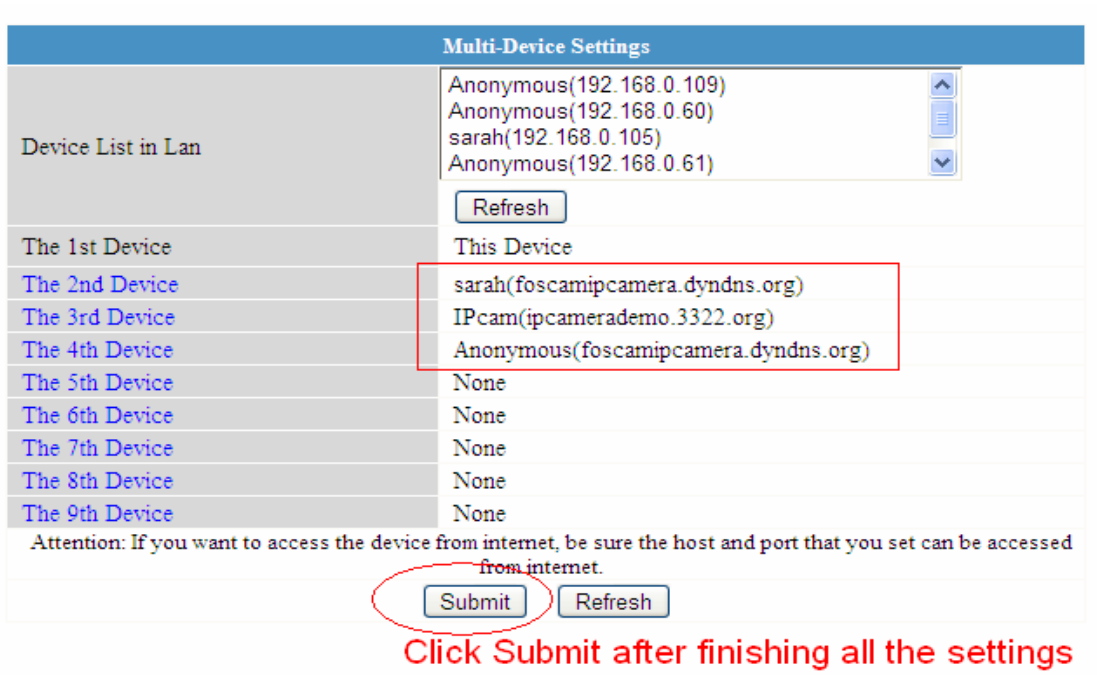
| Multi-Device Settings | |
|---|---|
| Device List in Lan | Anonymous(192.168.0.109)<br>Anonymous(192.168.0.60)<br>sarah(192.168.0.105)<br>Anonymous(192.168.0.61)<br>Refresh |
| The 1st Device | This Device |
| The 2nd Device | sarah(foscamipcamera.dyndns.org) |
| The 3rd Device | IPcam(ipcamerademo.3322.org) |
| The 4th Device | Anonymous(foscamipcamera.dyndns.org) |
| The 5th Device | None |
| The 6th Device | None |
| The 7th Device | None |
| The 8th Device | None |
| The 9th Device | None |

Attention: If you want to access the device from internet, be sure the host and port that you set can be accessed from internet.

Submit Refresh

Click Submit after finishing all the settings